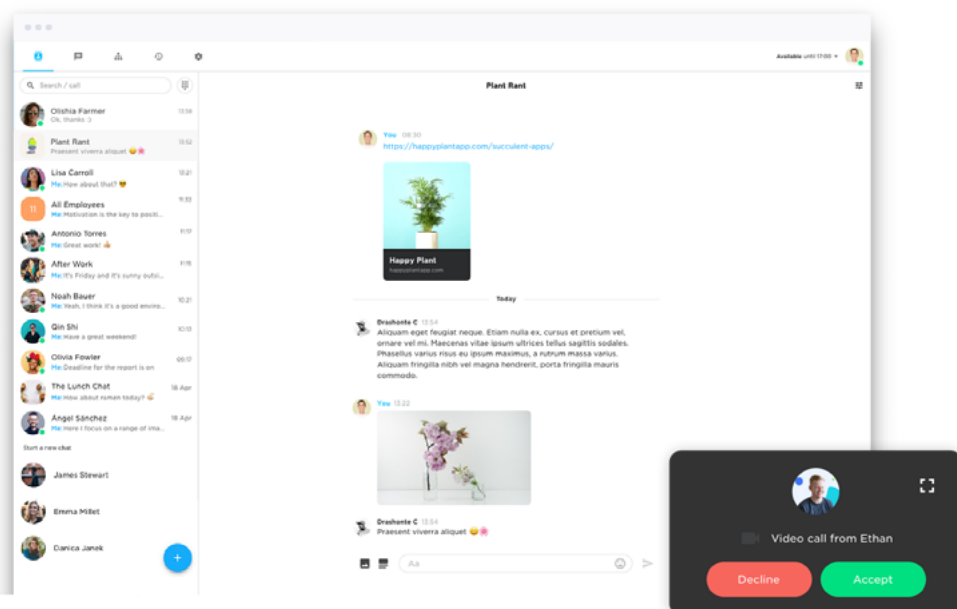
Available until 17:00

Search / call

Olishia Farmer 13:34
Ok, thanks :)

Plant Rant 13:32
Praesent viverra aliquet 😄🌸

Lisa Carroll 12:21
Me: How about that? 😎

All Employees 11:33
Me: Motivation is the key to positi...

Antonio Torres 11:17
Me: Great work! 👍

After Work 11:15
Me: It's Friday and it's sunny outsi...

Noah Bauer 10:21
Me: Yeah, I think it's a good enviro...

Qin Shi 10:13
Me: Have a great weekend!

Olivia Fowler 09:17
Me: Deadline for the report is on

The Lunch Chat 18 Apr
Me: How about ramen today? 🍜

Ángel Sánchez 18 Apr
Me: Here I focus on a range of ima...

Start a new chat

James Stewart

Emma Millet

Danica Janek

Plant Rant

You 08:30
https://happyplantapp.com/succulent-apps/

Happy Plant
happyplantapp.com

Today

Drashonte C 13:54
Aliquam eget feugiat neque. Etiam nulla ex, cursus et pretium vel, ornare vel mi. Maecenas vitae ipsum ultrices tellus sagittis sodales. Phasellus varius risus eu ipsum maximus, a rutrum massa varius. Aliquam fringilla nibh vel magna hendrerit, porta fringilla mauris commodo.

You 13:22

Drashonte C 13:54
Praesent viverra aliquet 😄🌸

Aa

Video call from Ethan

Decline

Accept